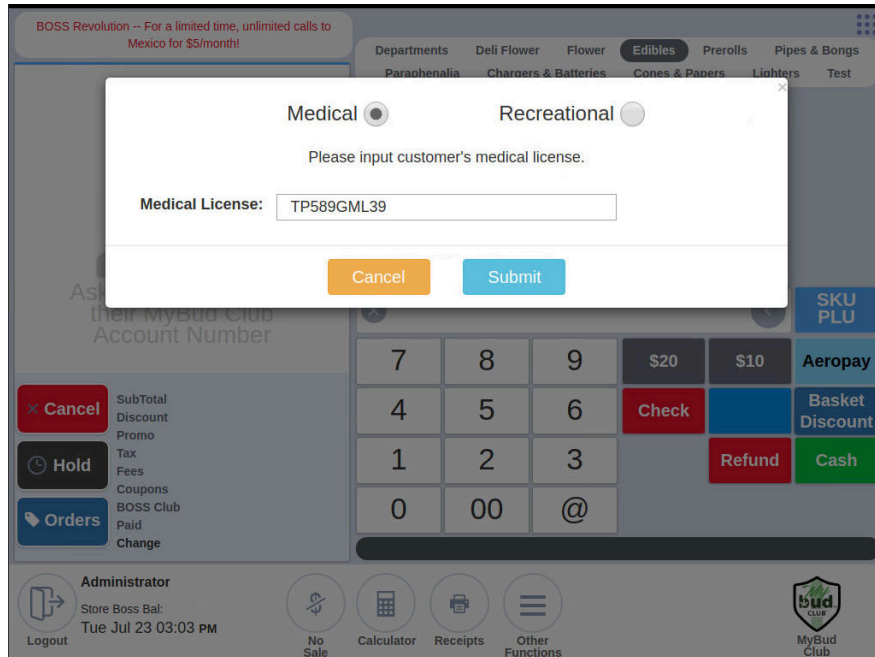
BOSS Revolution -- For a limited time, unlimited calls to Mexico for $5/month!

Departments Deli Flower Flower Edibles Prerolls Pipes & Bongs
Paraphenalia Chargers & Batteries Cones & Papers Lighters Test

×

Medical Recreational

Please input customer's medical license.

Medical License: TP589GML39

Cancel Submit

Ask their MyBud Club Account Number

SKU PLU

7 8 9 $20 $10 Aeropay
4 5 6 Check Basket Discount
1 2 3 Refund Cash
0 00 @

Cancel
Hold
Orders

SubTotal
Discount
Promo
Tax
Fees
Coupons
BOSS Club
Paid
Change

Administrator
Store Boss Bal:
Tue Jul 23 03:03 PM
Logout

No Sale
Calculator
Receipts
Other Functions

bud CLUB
MyBud Club